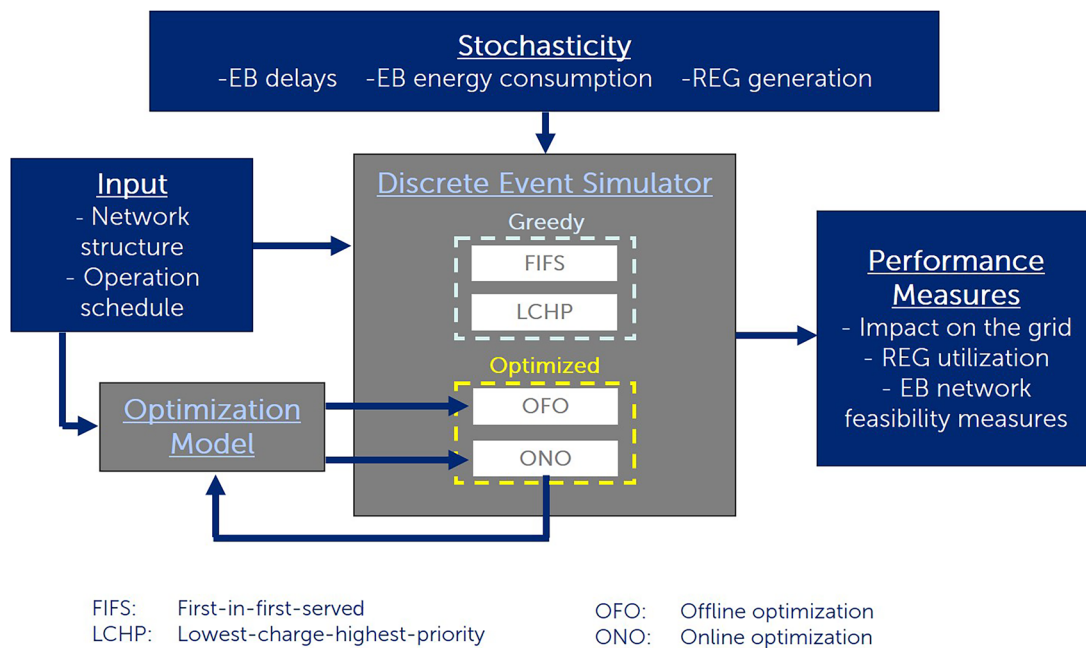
Stochasticity
-EB delays -EB energy consumption -REG generation

Input
- Network structure
- Operation schedule

Discrete Event Simulator
Greedy
FIFS
LCHP
Optimized
OFO
ONO

Optimization Model

Performance Measures
- Impact on the grid
- REG utilization
- EB network feasibility measures

FIFS: First-in-first-served
LCHP: Lowest-charge-highest-priority

OFO: Offline optimization
ONO: Online optimization